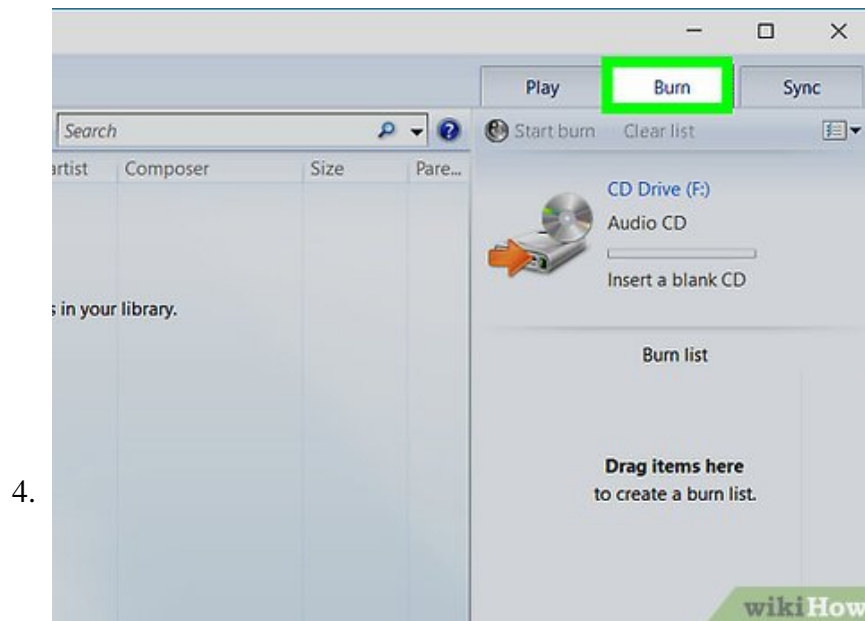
4.

Play Burn Sync

Search

Start burn Clear list

rtist Composer Size Pare...

CD Drive (F:)

Audio CD

Insert a blank CD

s in your library.

Burn list

**Drag items here**
to create a burn list.

wikiHow